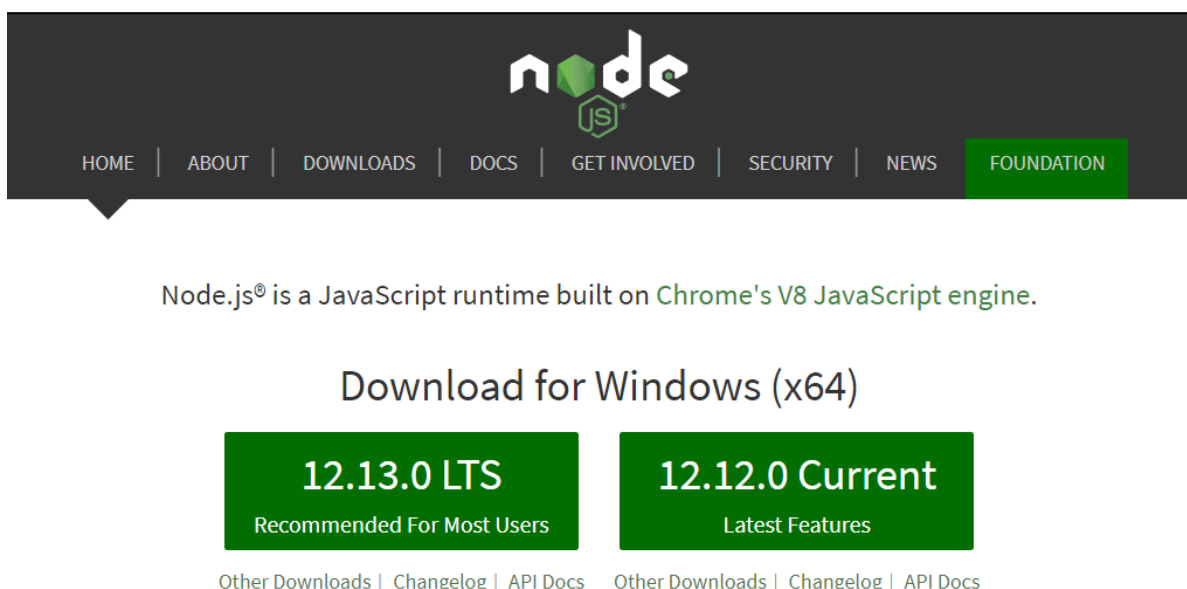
node JS®

HOME | ABOUT | DOWNLOADS | DOCS | GET INVOLVED | SECURITY | NEWS | FOUNDATION

Node.js® is a JavaScript runtime built on Chrome's V8 JavaScript engine.

Download for Windows (x64)

12.13.0 LTS
Recommended For Most Users

12.12.0 Current
Latest Features

Other Downloads | Changelog | API Docs

Other Downloads | Changelog | API Docs